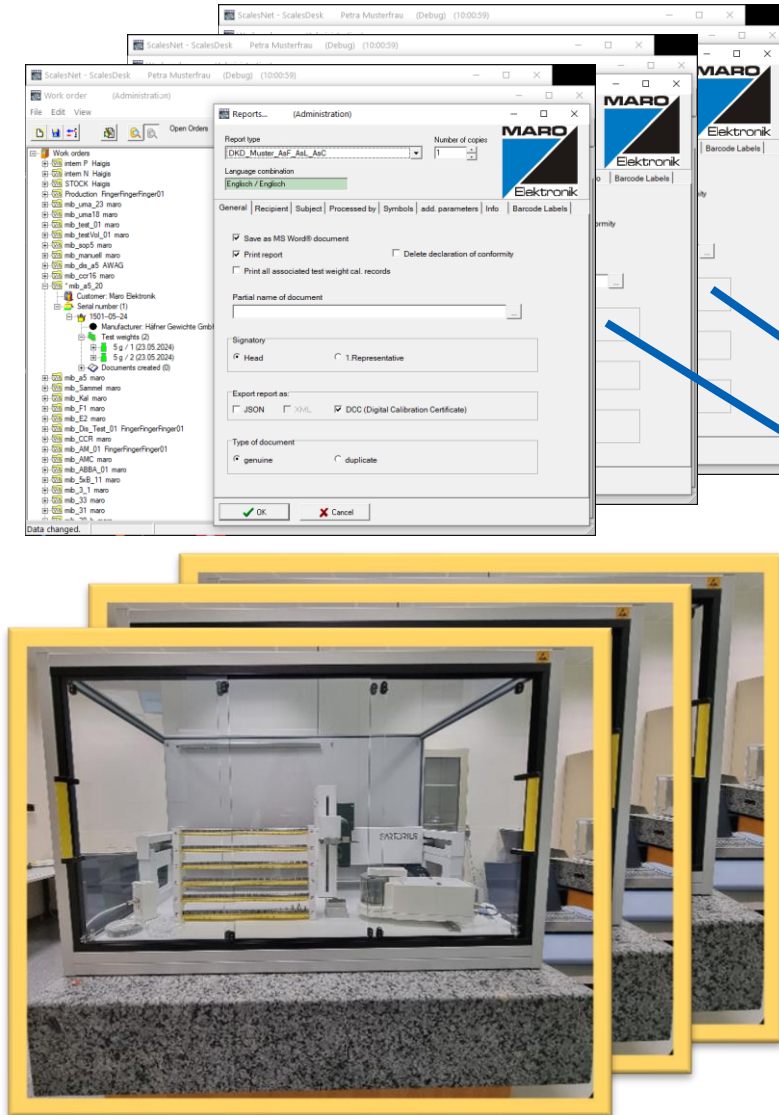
ScalesNet - ScalesDesk Petra Musterfrau (Debug) (10:00:59)

ScalesNet - ScalesDesk Petra Musterfrau (Debug) (10:00:59)

MARO Elektronik

Barcode Labels

MARO Elektronik

o Barcode Labels

ormity

ScalesNet - ScalesDesk Petra Musterfrau (Debug) (10:00:59)

Work order (Administration)

File Edit View

Open Orders

Work orders
intern P Haigis
intern N Haigis
STOCK Haigis
Production FingerFingerFinger01
mib_uma_23 maro
mib_uma18 maro
mib_test_01 maro
mib_testVol_01 maro
mib_sop5 maro
mib_manuell maro
mib_dis_a5 AWAG
mib_ccr16 maro
* mib_a5_20
Customer: Maro Elektronik
Serial number (1)
1501-05-24
Manufacturer: Häfner Gewichte GmbH
Test weights (2)
5 g / 1 (23.05.2024)
5 g / 2 (23.05.2024)
Documents created (0)
mib_a5 maro
mib_Sammel maro
mib_Kal maro
mib_F1 maro
mib_E2 maro
mib_Dis_Test_01 FingerFingerFinger01
mib_CCR maro
mib_AM_01 FingerFingerFinger01
mib_AMC maro
mib_ABBA_01 maro
mib_5xB_11 maro
mib_3_1 maro
mib_33 maro
mib_31 maro
Data changed.

Reports... (Administration)

Report type
DKD_Muster_AsF_AsL_AsC
Number of copies
1
Language combination
Englisch / Englisch

MARO Elektronik

General | Recipient | Subject | Processed by | Symbols | add. parameters | Info | Barcode Labels

☑ Save as MS Word® document
☑ Print report
☐ Delete declaration of conformity
☐ Print all associated test weight cal. records

Partial name of document
...

Signatory
◉ Head ○ 1.Representative

Export report as:
☐ JSON ☐ XML ☑ DCC (Digital Calibration Certificate)

Type of document
◉ genuine ○ duplicate

OK Cancel

SARTORIUS